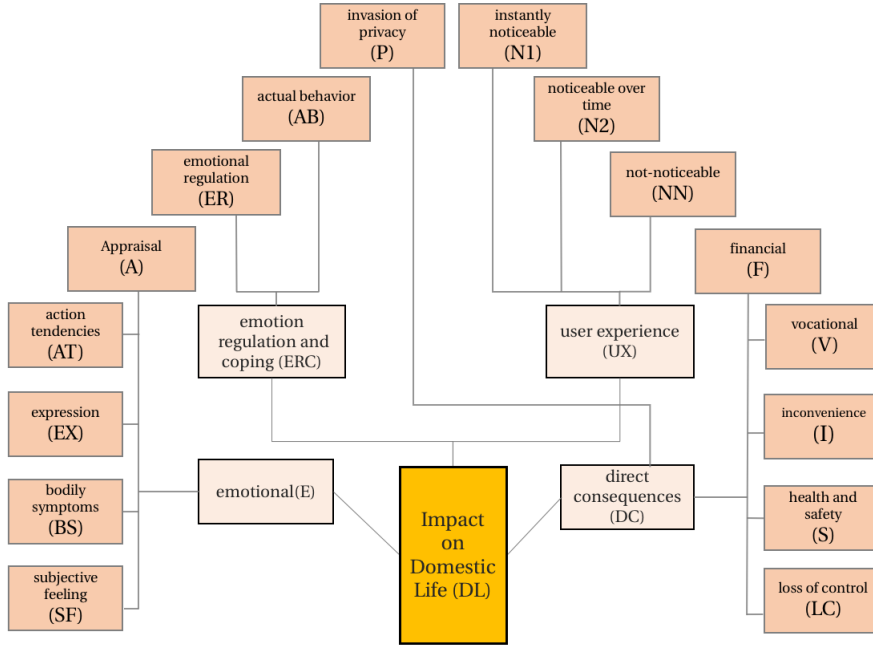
invasion of privacy
(P)

instantly noticeable
(N1)

actual behavior
(AB)

noticeable over time
(N2)

emotional regulation
(ER)

not-noticeable
(NN)

Appraisal
(A)

financial
(F)

action tendencies
(AT)

emotion regulation and coping (ERC)

user experience
(UX)

vocational
(V)

expression
(EX)

inconvenience
(I)

bodily symptoms
(BS)

emotional(E)

Impact on Domestic Life (DL)

direct consequences
(DC)

health and safety
(S)

subjective feeling
(SF)

loss of control
(LC)